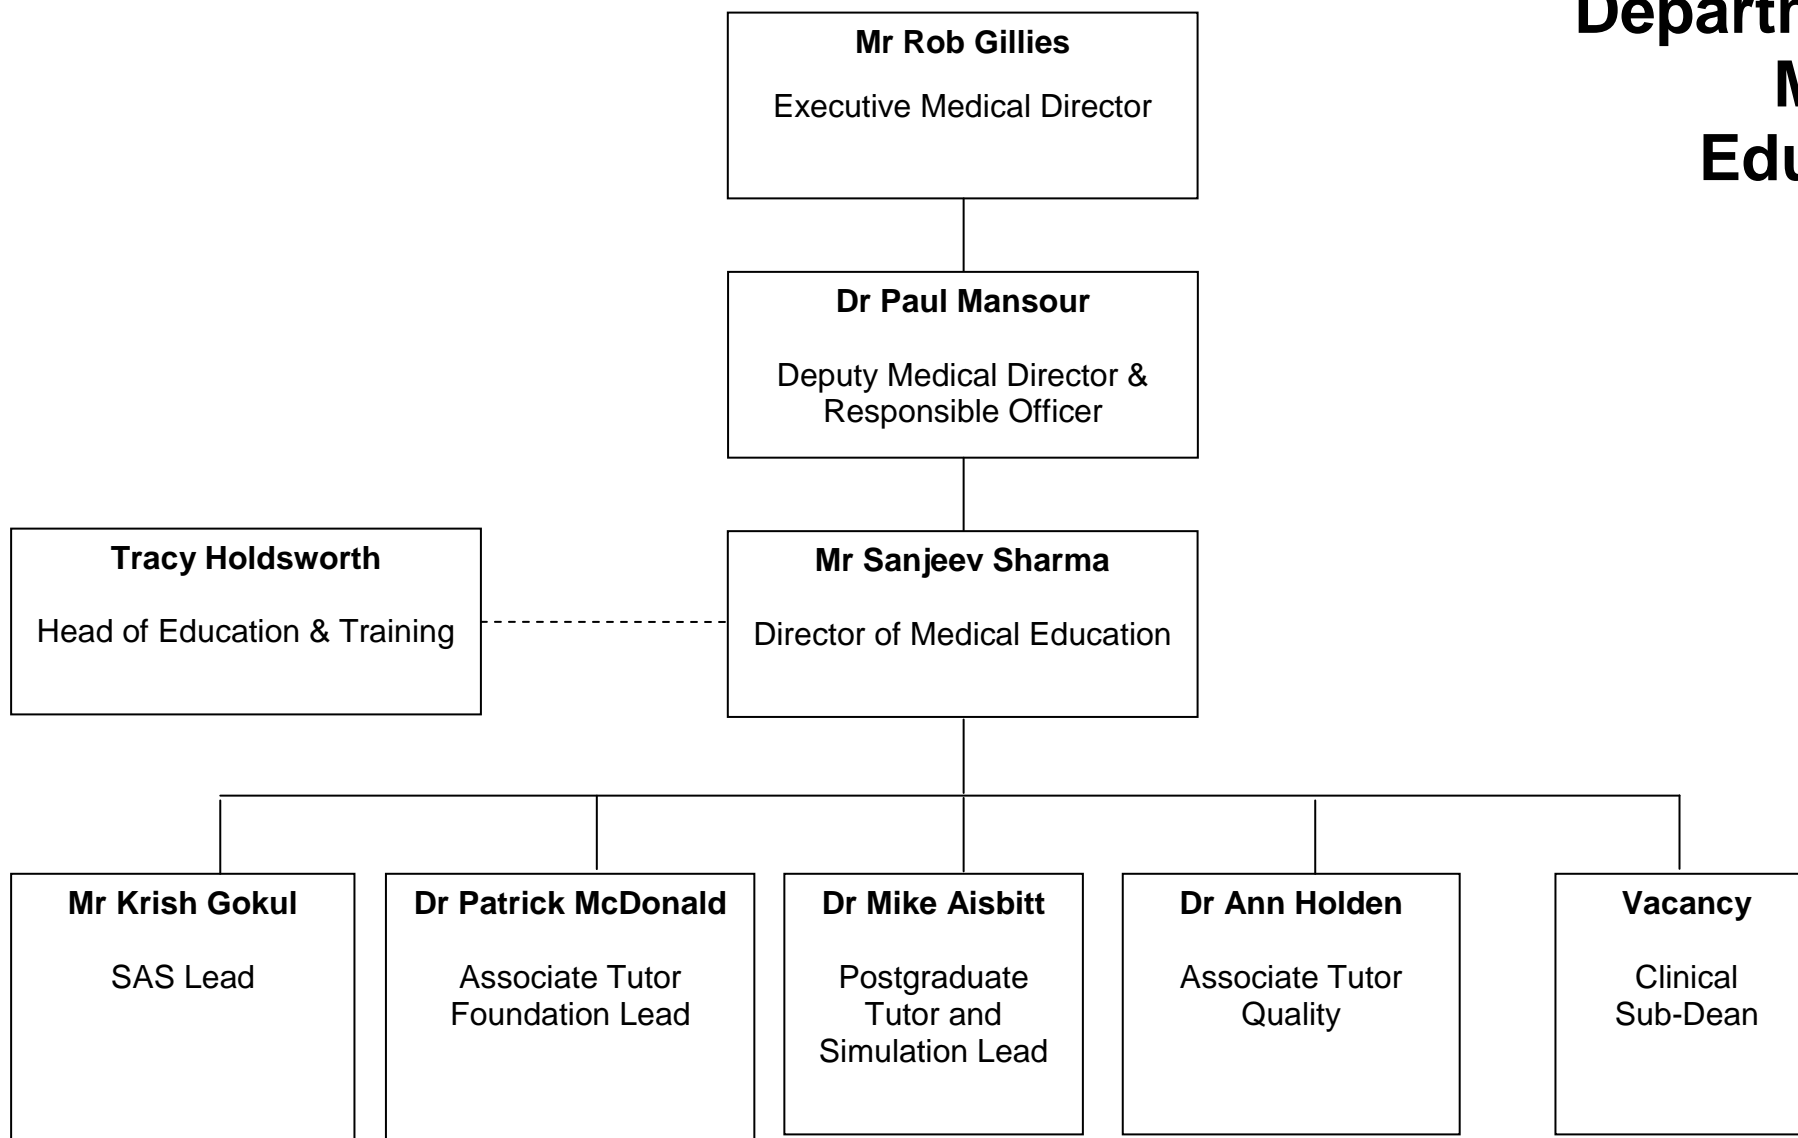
Departm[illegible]
M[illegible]
Edu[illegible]

Mr Rob Gillies

Executive Medical Director

Dr Paul Mansour

Deputy Medical Director & Responsible Officer

Tracy Holdsworth

Head of Education & Training

Mr Sanjeev Sharma

Director of Medical Education

Mr Krish Gokul

SAS Lead

Dr Patrick McDonald

Associate Tutor Foundation Lead

Dr Mike Aisbitt

Postgraduate Tutor and Simulation Lead

Dr Ann Holden

Associate Tutor Quality

Vacancy

Clinical Sub-Dean